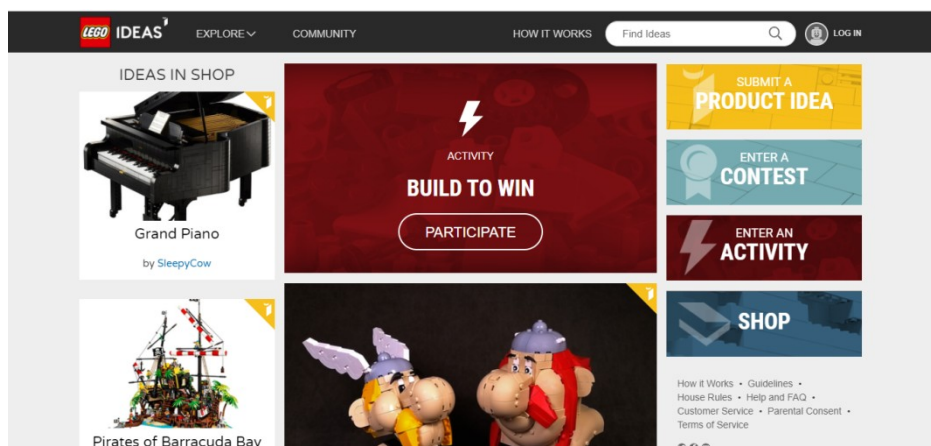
LEGO IDEAS

EXPLORE

COMMUNITY

HOW IT WORKS

Find Ideas

LOG IN

IDEAS IN SHOP

Grand Piano

by SleepyCow

Pirates of Barracuda Bay

ACTIVITY

BUILD TO WIN

PARTICIPATE

SUBMIT A PRODUCT IDEA

ENTER A CONTEST

ENTER AN ACTIVITY

SHOP

How it Works • Guidelines • House Rules • Help and FAQ • Customer Service • Parental Consent • Terms of Service